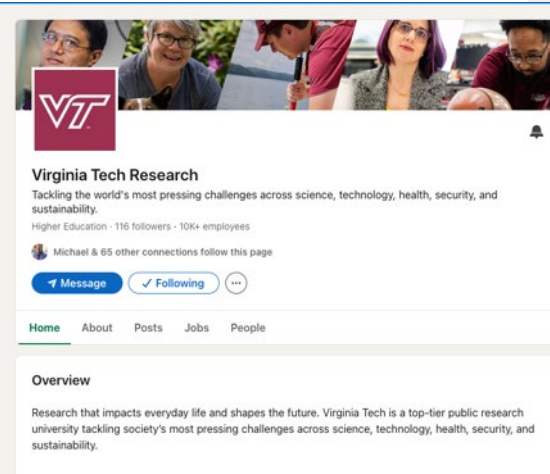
VT

Virginia Tech Research

Tackling the world's most pressing challenges across science, technology, health, security, and sustainability.

Higher Education · 116 followers · 10K+ employees

Michael & 65 other connections follow this page

Message

✓ Following

Home About Posts Jobs People

Overview

Research that impacts everyday life and shapes the future. Virginia Tech is a top-tier public research university tackling society's most pressing challenges across science, technology, health, security, and sustainability.